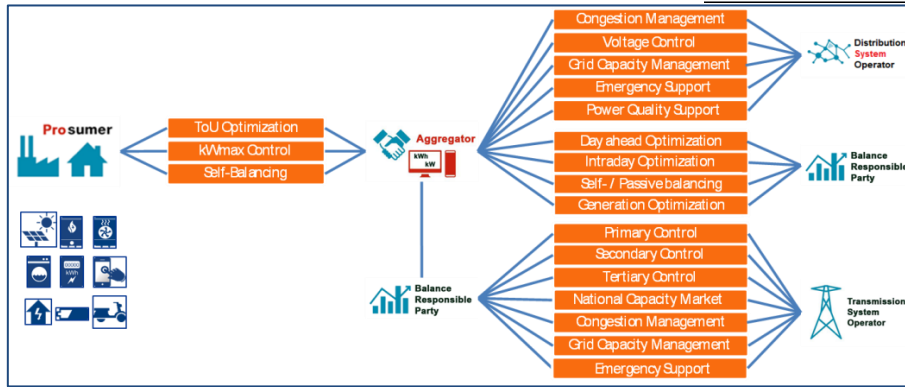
Prosumer

ToU Optimization
kWmax Control
Self-Balancing

Aggregator
kWh
kW

Balance Responsible Party

Congestion Management
Voltage Control
Grid Capacity Management
Emergency Support
Power Quality Support

Distribution System Operator

Day ahead Optimization
Intraday Optimization
Self- / Passive balancing
Generation Optimization

Balance Responsible Party

Primary Control
Secondary Control
Tertiary Control
National Capacity Market
Congestion Management
Grid Capacity Management
Emergency Support

Transmission System Operator